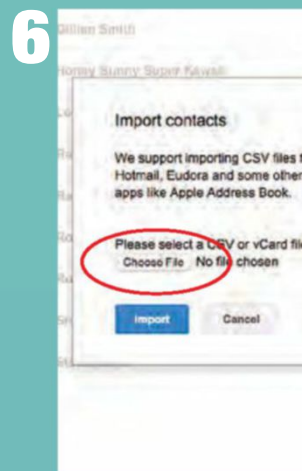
6

Gillian Smith

Honey Sunny Super Kawaii

Import contacts

We support importing CSV files f Hotmail, Eudora and some other apps like Apple Address Book.

Please select a CSV or vCard fil

Choose File No file chosen

Import

Cancel